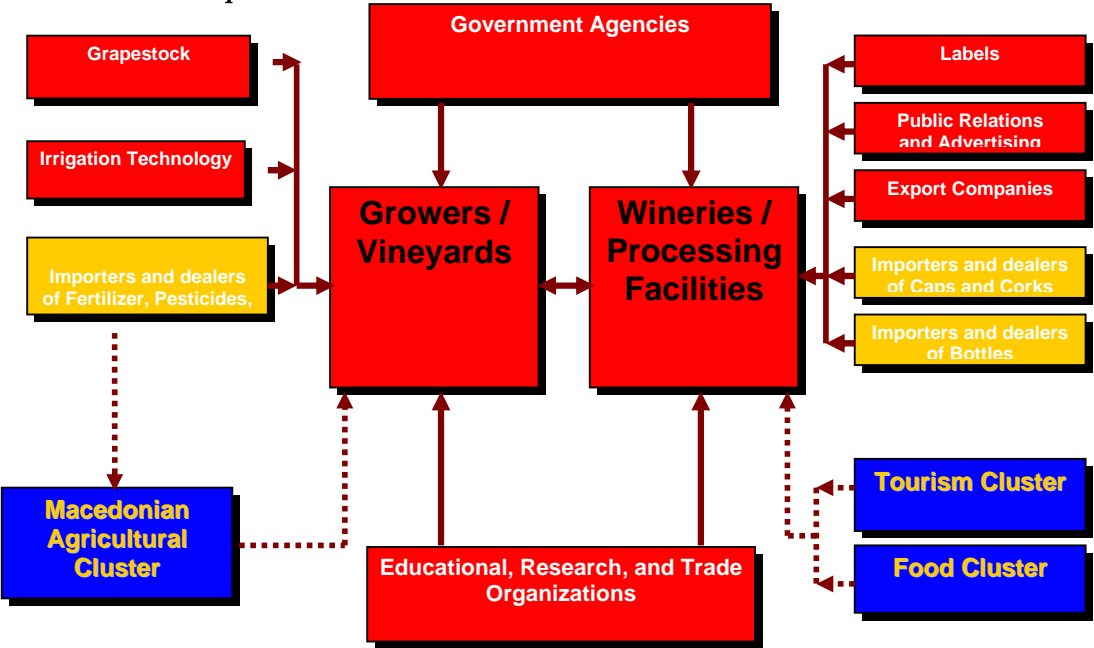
Government Agencies

Grapestock

Irrigation Technology

Importers and dealers of Fertilizer, Pesticides,

Growers / Vineyards

Wineries / Processing Facilities

Labels

Public Relations and Advertising

Export Companies

Importers and dealers of Caps and Corks

Importers and dealers of Bottles

Macedonian Agricultural Cluster

Educational, Research, and Trade Organizations

Tourism Cluster

Food Cluster